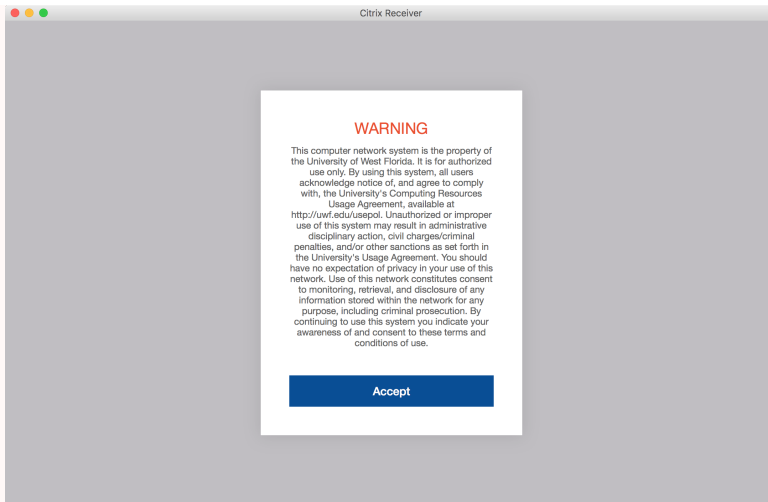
Citrix Receiver

WARNING

This computer network system is the property of the University of West Florida. It is for authorized use only. By using this system, all users acknowledge notice of, and agree to comply with, the University's Computing Resources Usage Agreement, available at http://uwf.edu/usepol. Unauthorized or improper use of this system may result in administrative disciplinary action, civil charges/criminal penalties, and/or other sanctions as set forth in the University's Usage Agreement. You should have no expectation of privacy in your use of this network. Use of this network constitutes consent to monitoring, retrieval, and disclosure of any information stored within the network for any purpose, including criminal prosecution. By continuing to use this system you indicate your awareness of and consent to these terms and conditions of use.

Accept